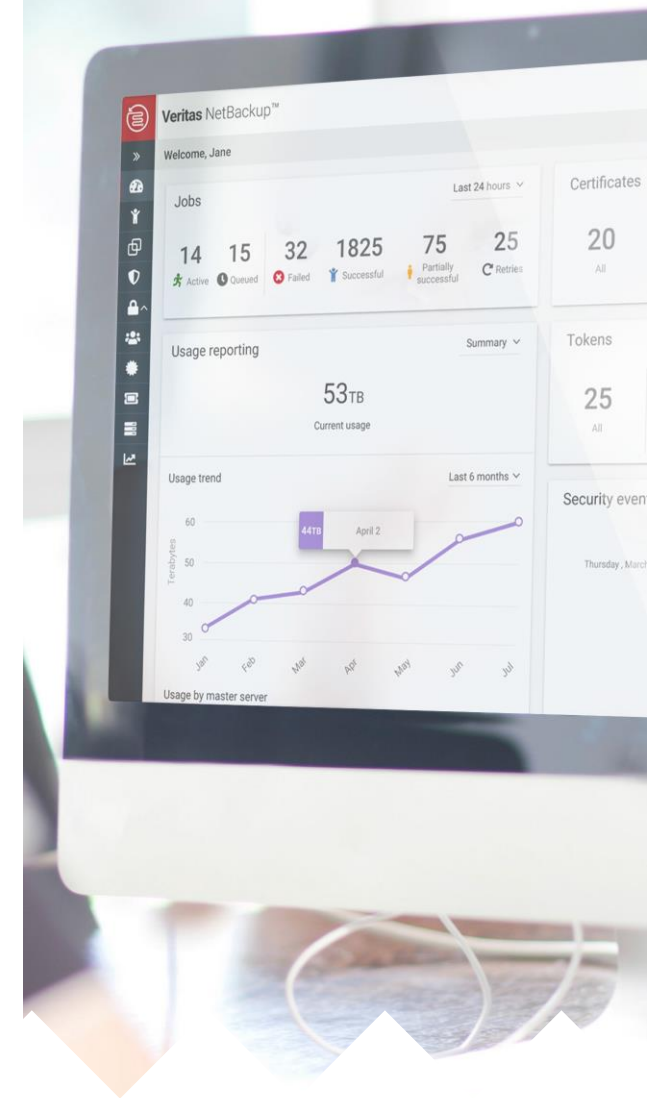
Veritas NetBackup™

Welcome, Jane

Jobs

Last 24 hours

14 Active

15 Queued

32 Failed

1825 Successful

75 Partially successful

25 Retries

Certificates

20

All

Usage reporting

Summary

53TB

Current usage

Tokens

25

All

Usage trend

Last 6 months

44TB April 2

60

50

40

30

Terabytes

Jan

Feb

Mar

Apr

May

Jun

Jul

Security event

Thursday, March

Usage by master server